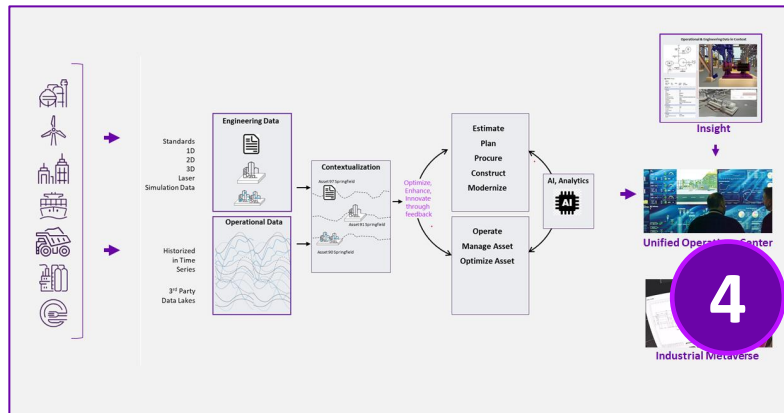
Standards
1D
2D
3D
Laser
Simulation Data

Historized in Time Series

3rd Party Data Lakes

Engineering Data

Operational Data

Contextualization

Asset 97 Springfield

Asset 81 Springfield

Asset 50 Springfield

Optimize, Enhance, Innovate through feedback

Estimate
Plan
Procure
Construct
Modernize

Operate
Manage Asset
Optimize Asset

AI, Analytics

AI

Operational & Engineering Data in Context

Insight

Unified Operations Center

4

Industrial Metaverse